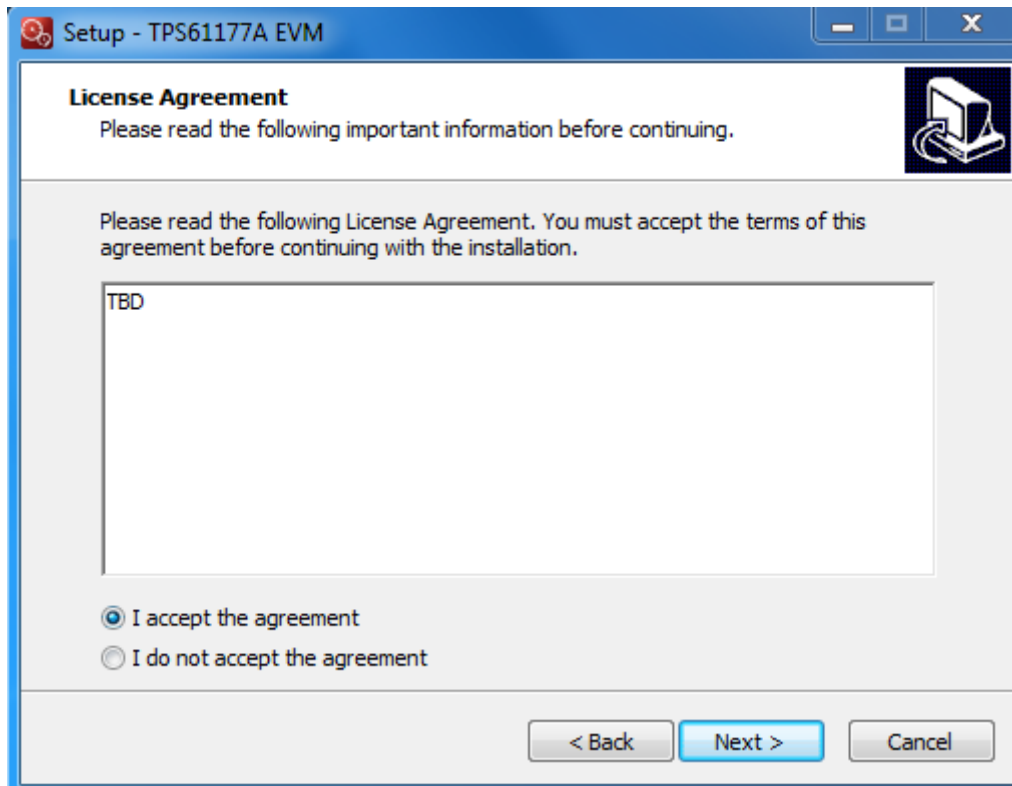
Setup - TPS61177A EVM

License Agreement
Please read the following important information before continuing.

Please read the following License Agreement. You must accept the terms of this agreement before continuing with the installation.

TBD

I accept the agreement
I do not accept the agreement

< Back
Next >
Cancel